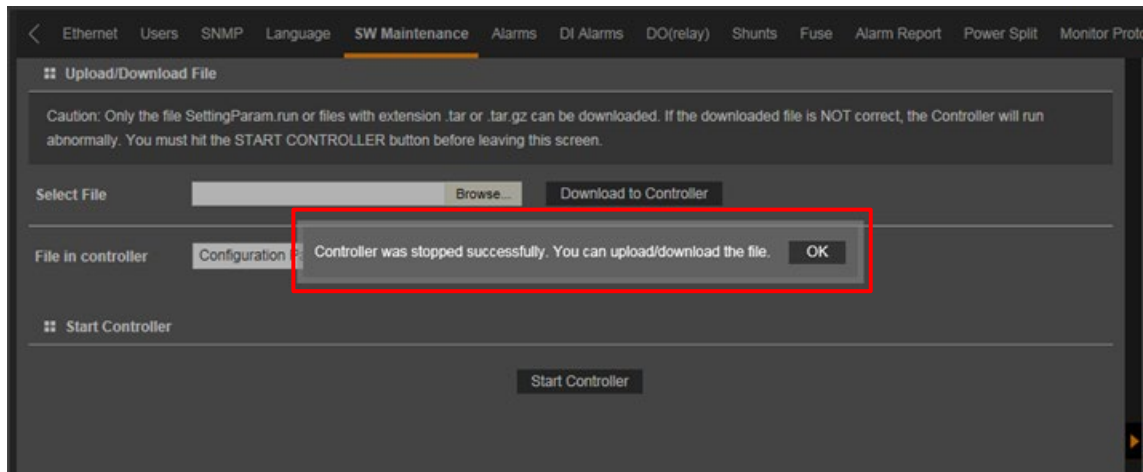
Ethernet Users SNMP Language SW Maintenance Alarms DI Alarms DO(relay) Shunts Fuse Alarm Report Power Split Monitor Proto

Upload/Download File

Caution: Only the file SettingParam.run or files with extension .tar or .tar.gz can be downloaded. If the downloaded file is NOT correct, the Controller will run abnormally. You must hit the START CONTROLLER button before leaving this screen.

Select File

Browse...

Download to Controller

File in controller

Configuration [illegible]

Controller was stopped successfully. You can upload/download the file.

OK

Start Controller

Start Controller